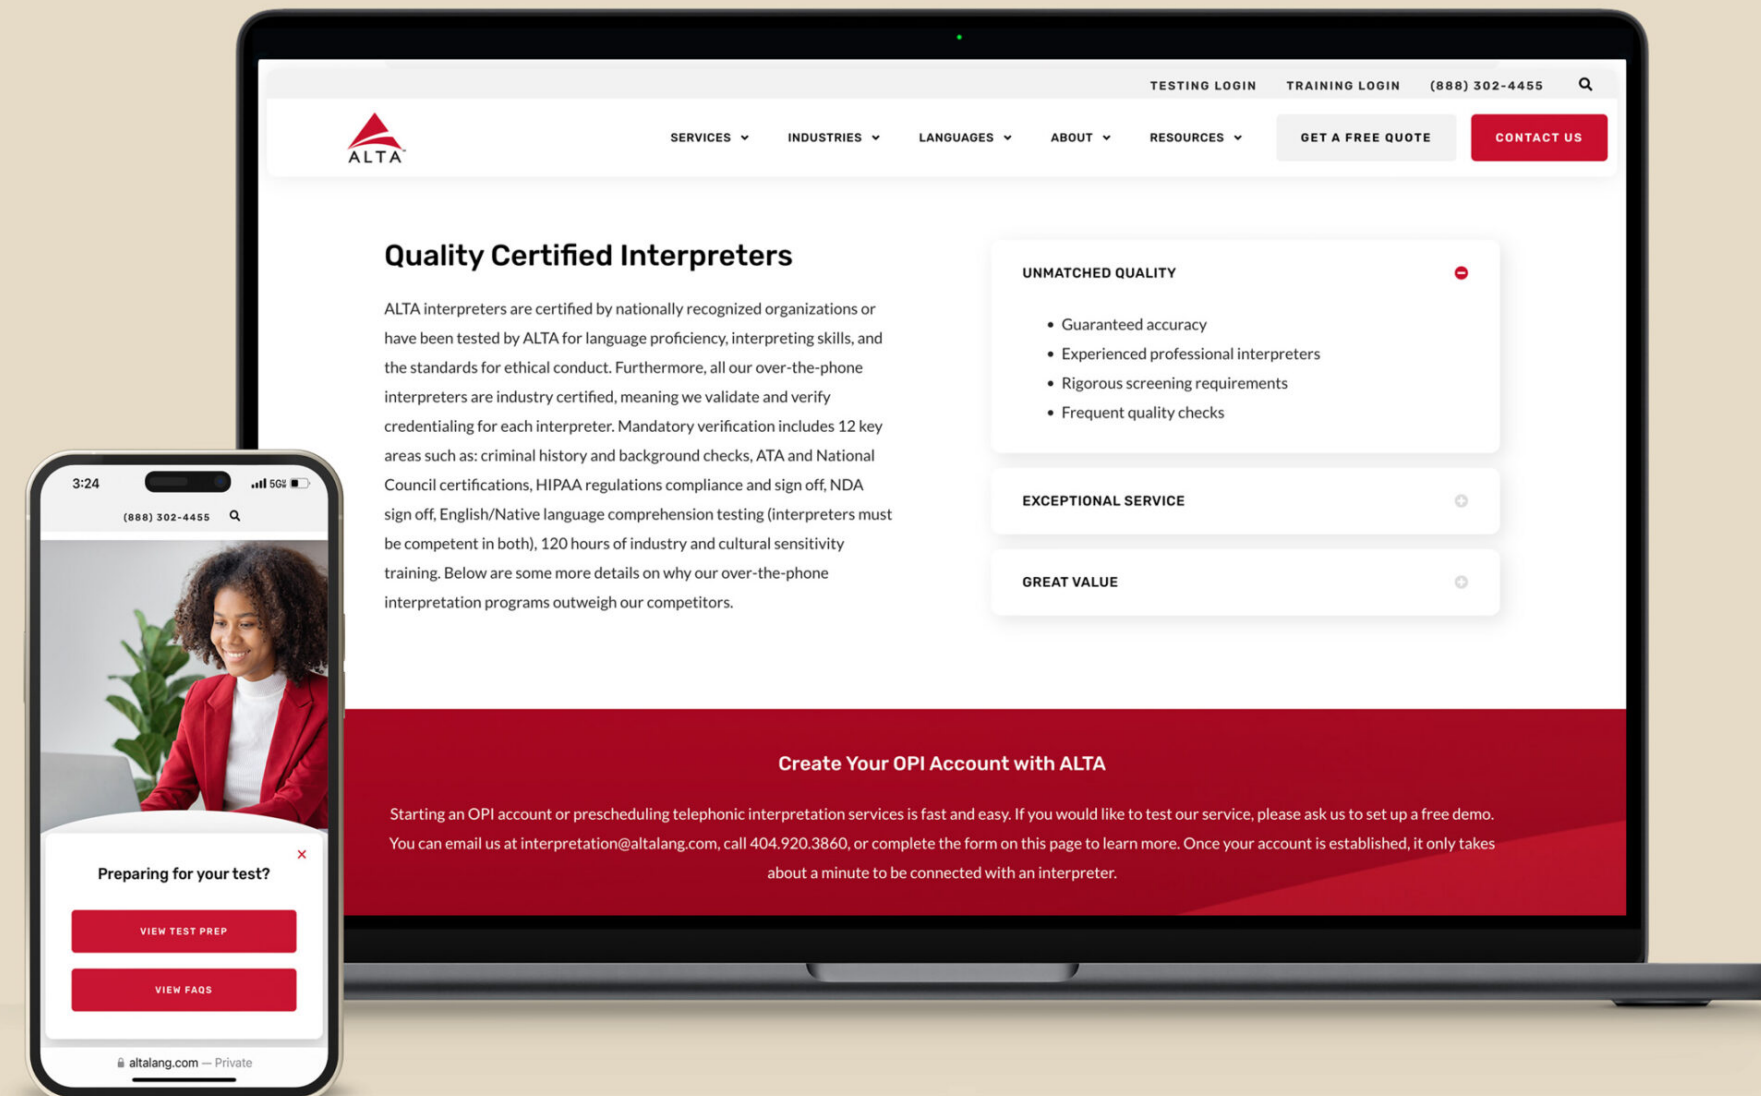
TESTING LOGIN TRAINING LOGIN (888) 302-4455

ALTA

SERVICES INDUSTRIES LANGUAGES ABOUT RESOURCES GET A FREE QUOTE CONTACT US

Quality Certified Interpreters

ALTA interpreters are certified by nationally recognized organizations or have been tested by ALTA for language proficiency, interpreting skills, and the standards for ethical conduct. Furthermore, all our over-the-phone interpreters are industry certified, meaning we validate and verify credentialing for each interpreter. Mandatory verification includes 12 key areas such as: criminal history and background checks, ATA and National Council certifications, HIPAA regulations compliance and sign off, NDA sign off, English/Native language comprehension testing (interpreters must be competent in both), 120 hours of industry and cultural sensitivity training. Below are some more details on why our over-the-phone interpretation programs outweigh our competitors.

UNMATCHED QUALITY

- Guaranteed accuracy
- Experienced professional interpreters
- Rigorous screening requirements
- Frequent quality checks

EXCEPTIONAL SERVICE

GREAT VALUE

Create Your OPI Account with ALTA

Starting an OPI account or prescheduling telephonic interpretation services is fast and easy. If you would like to test our service, please ask us to set up a free demo. You can email us at interpretation@altalang.com, call 404.920.3860, or complete the form on this page to learn more. Once your account is established, it only takes about a minute to be connected with an interpreter.

3:24 5G

(888) 302-4455

Preparing for your test?

VIEW TEST PREP

VIEW FAQS

altalang.com — Private